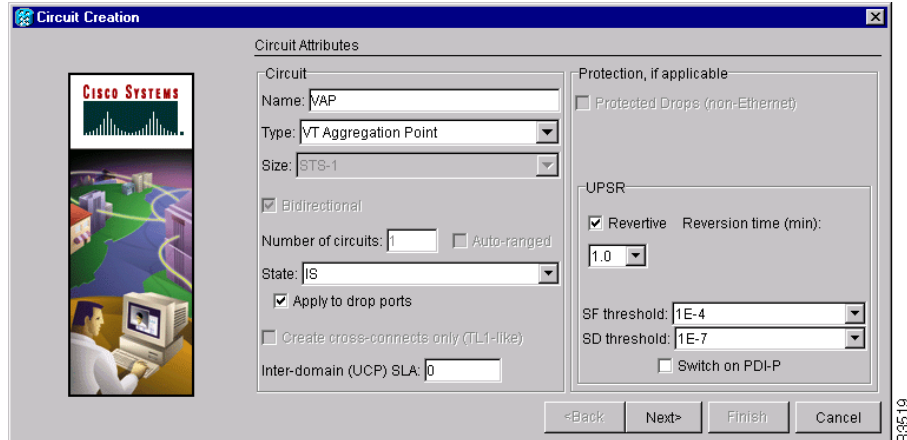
Circuit Creation

Circuit Attributes

CISCO SYSTEMS

Circuit

Name: VAP

Type: VT Aggregation Point

Size: STS-1

Bidirectional

Number of circuits: 1

Auto-ranged

State: IS

Apply to drop ports

Create cross-connects only (TL1-like)

Inter-domain (UCP) SLA: 0

Protection, if applicable

Protected Drops (non-Ethernet)

UPSR

Revertive Reversion time (min):

1.0

SF threshold: 1E-4

SD threshold: 1E-7

Switch on PDI-P

<Back Next> Finish Cancel

83519